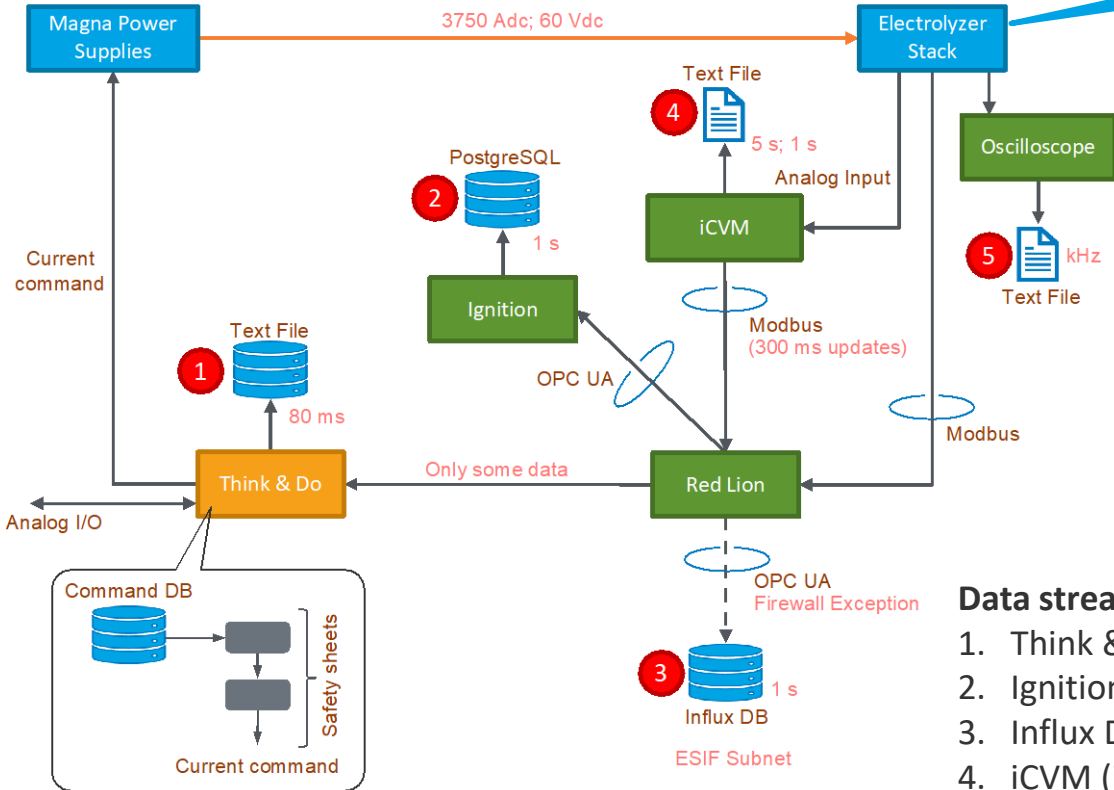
Magna Power Supplies

3750 Adc; 60 Vdc

Electrolyzer Stack

Text File

4

5 s; 1 s

Oscilloscope

PostgreSQL

2

Analog Input

1 s

iCVM

5

kHz

Text File

Current command

Ignition

Modbus
(300 ms updates)

Text File

1

OPC UA

80 ms

Modbus

Only some data

Think & Do

Red Lion

Analog I/O

Command DB

Safety sheets

Current command

OPC UA
Firewall Exception

3

1 s

Influx DB

ESIF Subnet

Data strea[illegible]

1. Think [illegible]
2. Ignitio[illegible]
3. Influx D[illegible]
4. iCVM ([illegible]